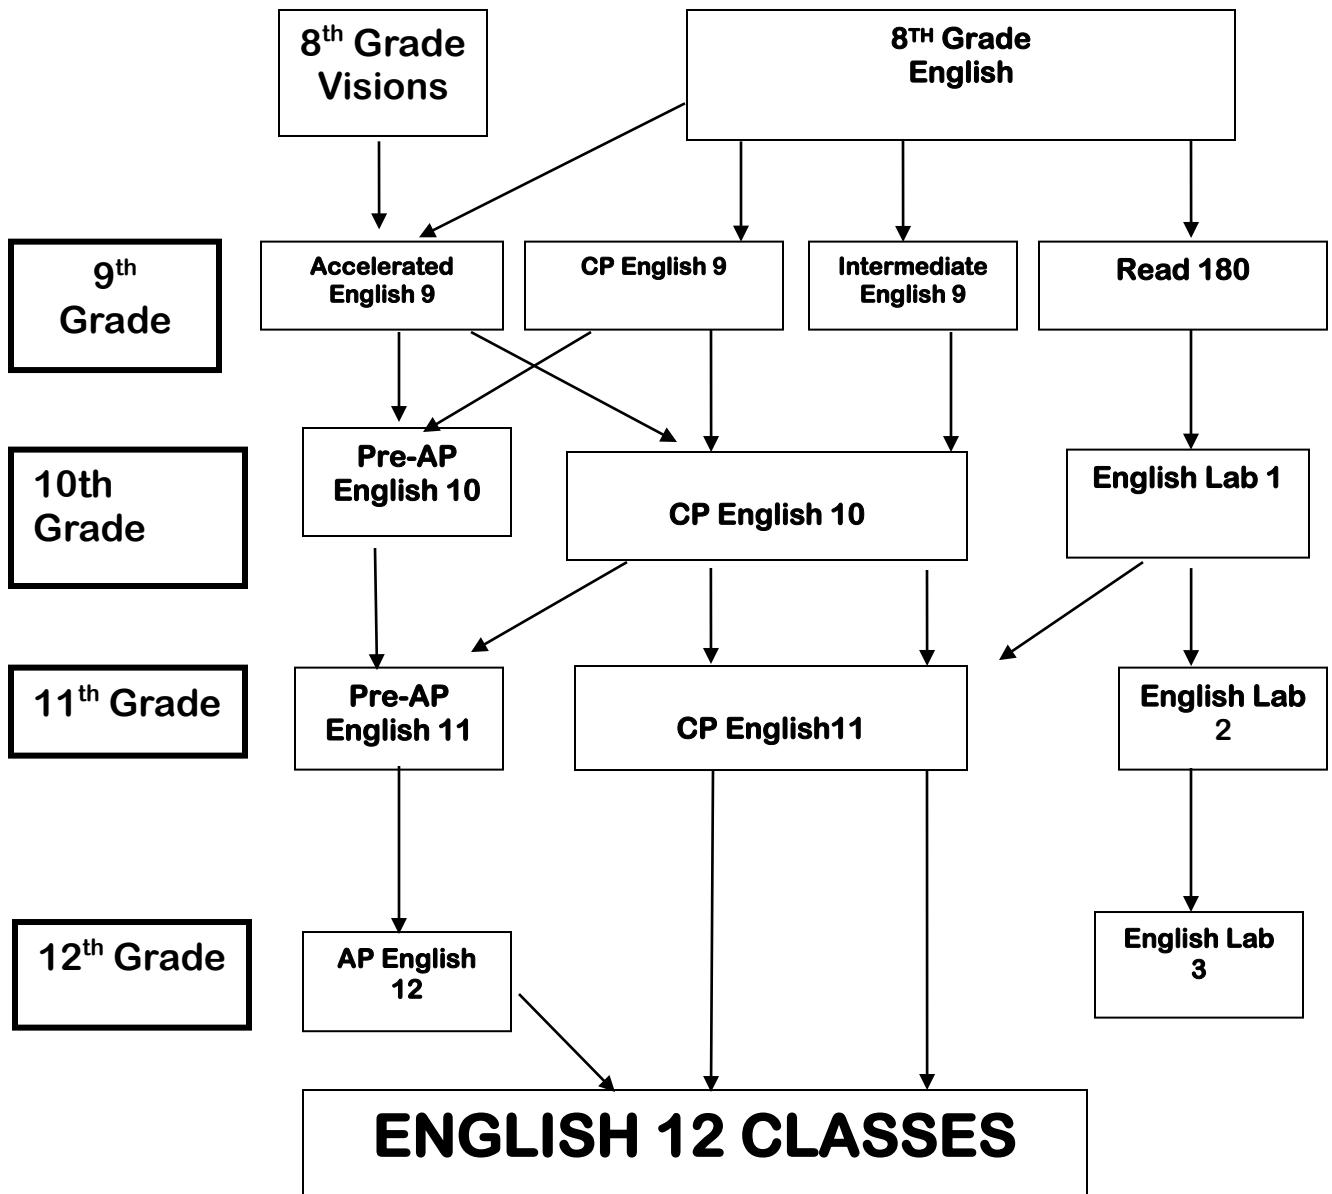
8$^{th}$ Grade Visions

8$^{TH}$ Grade English

9$^{th}$ Grade

Accelerated English 9

CP English 9

Intermediate English 9

Read 180

10th Grade

Pre-AP English 10

CP English 10

English Lab 1

11$^{th}$ Grade

Pre-AP English 11

CP English11

English Lab 2

12$^{th}$ Grade

AP English 12

English Lab 3

ENGLISH 12 CLASSES